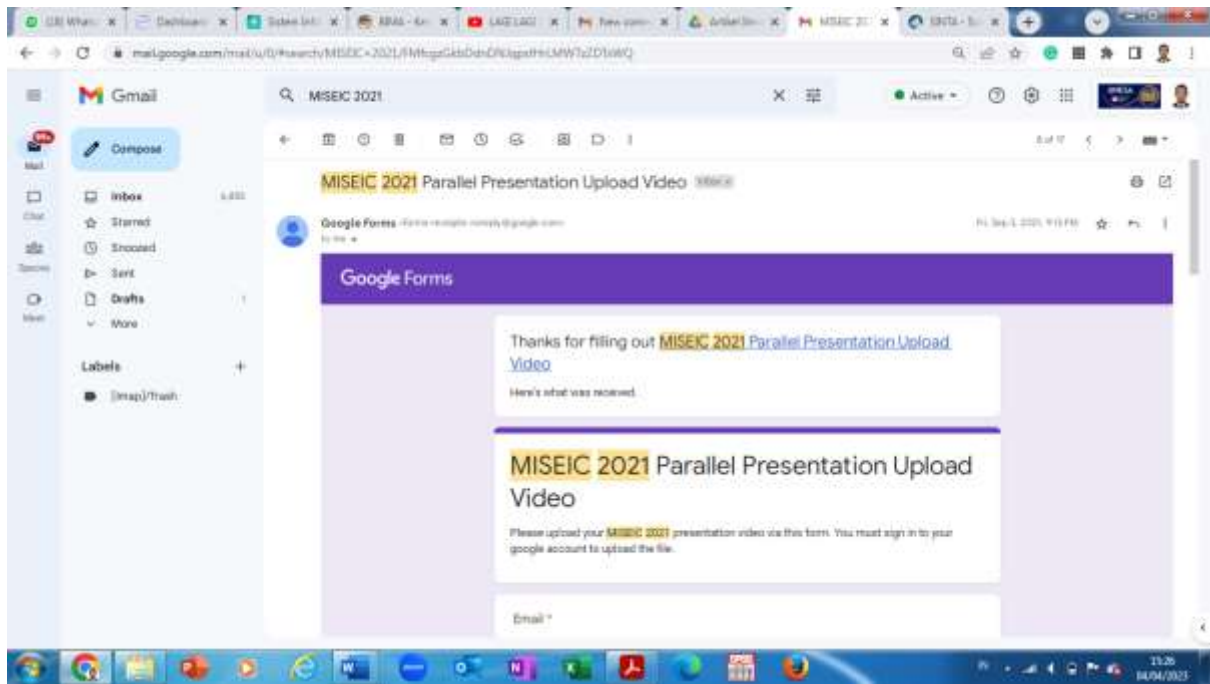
mail.google.com/mail/u/0/#search/MISEIC+2021/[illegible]

Gmail

MISEIC 2021

Active

Compose

Mail

Chat

Spaces

Meet

Inbox

Starred

Snoozed

Sent

Drafts

More

Labels

[Imap]/Trash

MISEIC 2021 Parallel Presentation Upload Video

Google Forms

to me

Google Forms

Thanks for filling out MISEIC 2021 Parallel Presentation Upload Video

Here's what was received.

MISEIC 2021 Parallel Presentation Upload Video

Please upload your MISEIC 2021 presentation video via this form. You must sign in to your google account to upload the file.

Email *

15:26
04/04/2023